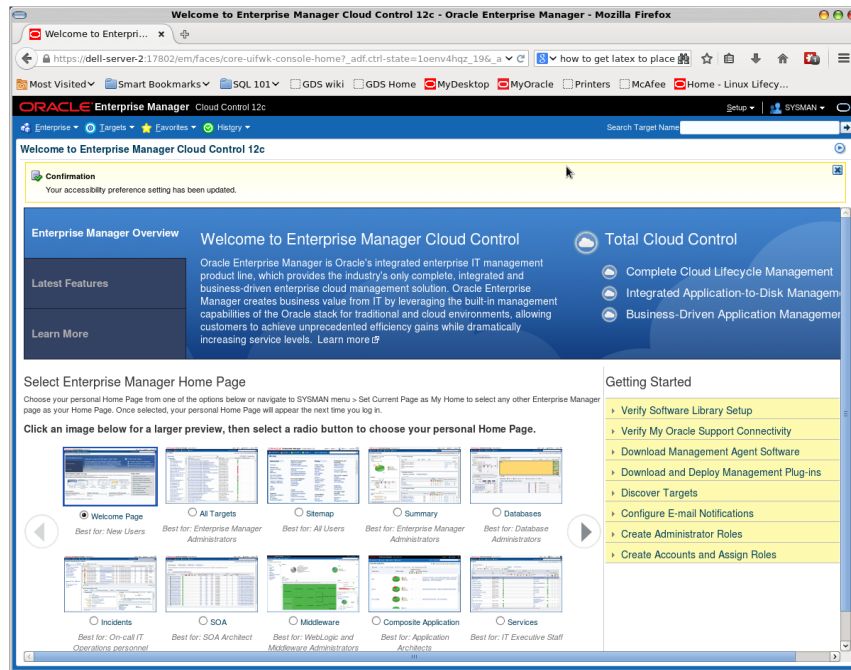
Welcome to Enterprise Manager Cloud Control 12c - Oracle Enterprise Manager - Mozilla Firefox

Welcome to Enterpri... ×

https://dell-server-2:17802/em/faces/core-uifwk-console-home?_adf.ctrl-state=1oenv4hqz_19&_a

how to get latex to place

Most Visited Smart Bookmarks SQL 101 GDS wiki GDS Home MyDesktop MyOracle Printers McAfee Home - Linux Lifecy...

ORACLE Enterprise Manager Cloud Control 12c

Setup SYSMAN

Enterprise Targets Favorites History

Search Target Name

Welcome to Enterprise Manager Cloud Control 12c

Confirmation

Your accessibility preference setting has been updated.

Enterprise Manager Overview

Latest Features

Learn More

Welcome to Enterprise Manager Cloud Control

Oracle Enterprise Manager is Oracle's integrated enterprise IT management product line, which provides the industry's only complete, integrated and business-driven enterprise cloud management solution. Oracle Enterprise Manager creates business value from IT by leveraging the built-in management capabilities of the Oracle stack for traditional and cloud environments, allowing customers to achieve unprecedented efficiency gains while dramatically increasing service levels. Learn more

Total Cloud Control

Complete Cloud Lifecycle Management

Integrated Application-to-Disk Manageme

Business-Driven Application Managemer

Select Enterprise Manager Home Page

Choose your personal Home Page from one of the options below or navigate to SYSMAN menu > Set Current Page as My Home to select any other Enterprise Manager page as your Home Page. Once selected, your personal Home Page will appear the next time you log in.

Click an image below for a larger preview, then select a radio button to choose your personal Home Page.

Welcome Page
Best for: New Users

All Targets
Best for: Enterprise Manager Administrators

Sitemap
Best for: All Users

Summary
Best for: Enterprise Manager Administrators

Databases
Best for: Database Administrators

Incidents
Best for: On-call IT Operations personnel

SOA
Best for: SOA Architect

Middleware
Best for: WebLogic and Middleware Administrators

Composite Application
Best for: Application Architects

Services
Best for: IT Executive Staff

Getting Started

Verify Software Library Setup

Verify My Oracle Support Connectivity

Download Management Agent Software

Download and Deploy Management Plug-ins

Discover Targets

Configure E-mail Notifications

Create Administrator Roles

Create Accounts and Assign Roles